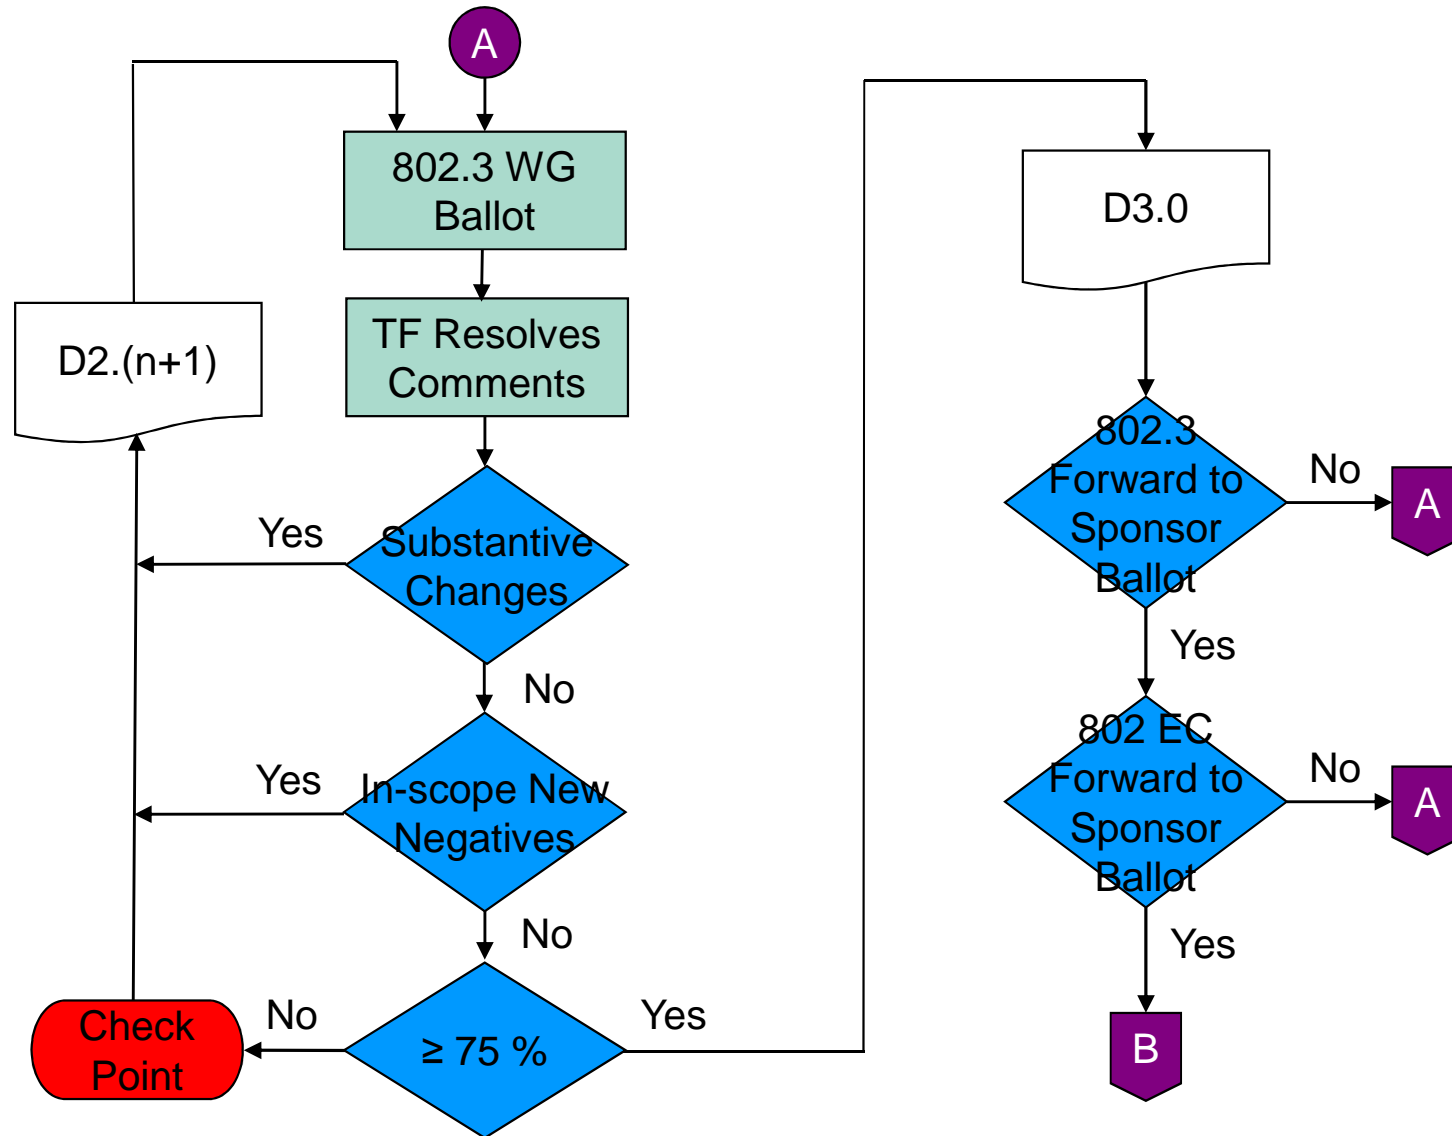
A

802.3 WG Ballot

TF Resolves Comments

D2.(n+1)

Yes

Substantive Changes

No

Yes

In-scope New Negatives

No

Check Point

No

≥ 75 %

Yes

D3.0

802.3 Forward to Sponsor Ballot

No

A

Yes

802 EC Forward to Sponsor Ballot

No

A

Yes

B